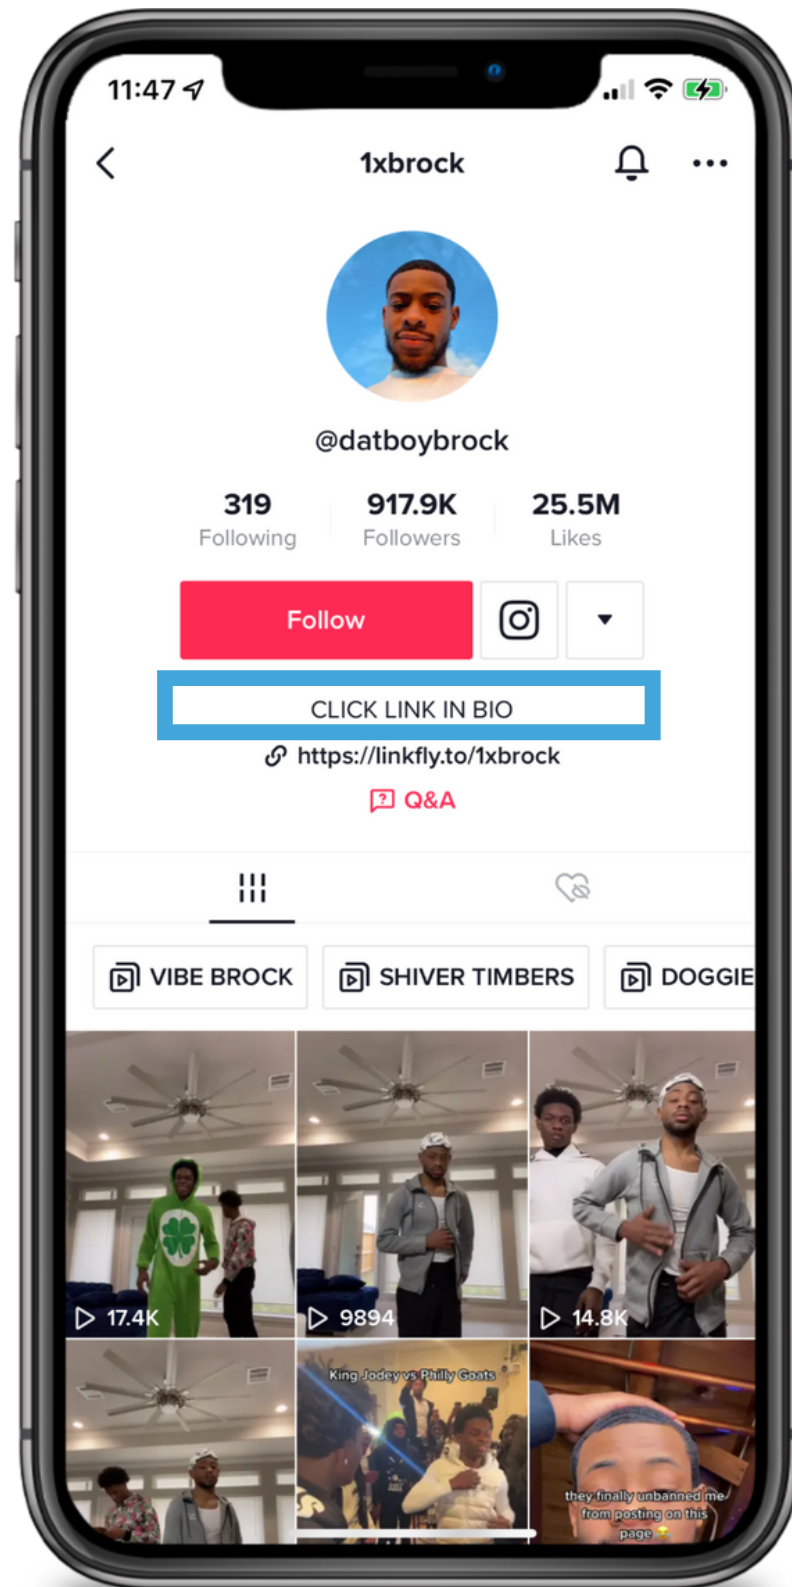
11:47

1xbrock

@datboybrock

319
Following

917.9K
Followers

25.5M
Likes

Follow

CLICK LINK IN BIO

https://linkfly.to/1xbrock

Q&A

VIBE BROCK

SHIVER TIMBERS

DOGGIE

17.4K

9894

14.8K

King Jodey vs Philly Goats

they finally unbanned me from posting on this page 😂